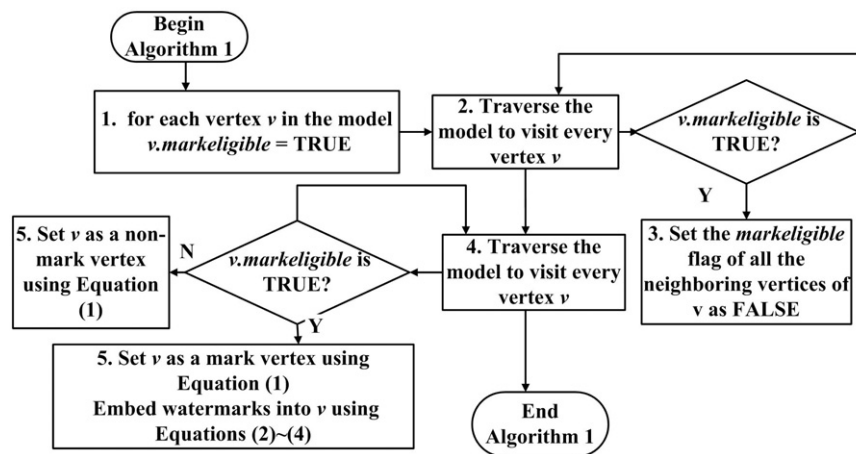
Begin Algorithm 1

1. for each vertex *v* in the model *v.markeligible* = TRUE

2. Traverse the model to visit every vertex *v*

*v.markeligible* is TRUE?

Y

3. Set the *markeligible* flag of all the neighboring vertices of v as FALSE

4. Traverse the model to visit every vertex *v*

*v.markeligible* is TRUE?

N

5. Set *v* as a non-mark vertex using Equation (1)

Y

5. Set *v* as a mark vertex using Equation (1) Embed watermarks into *v* using Equations (2)~(4)

End Algorithm 1